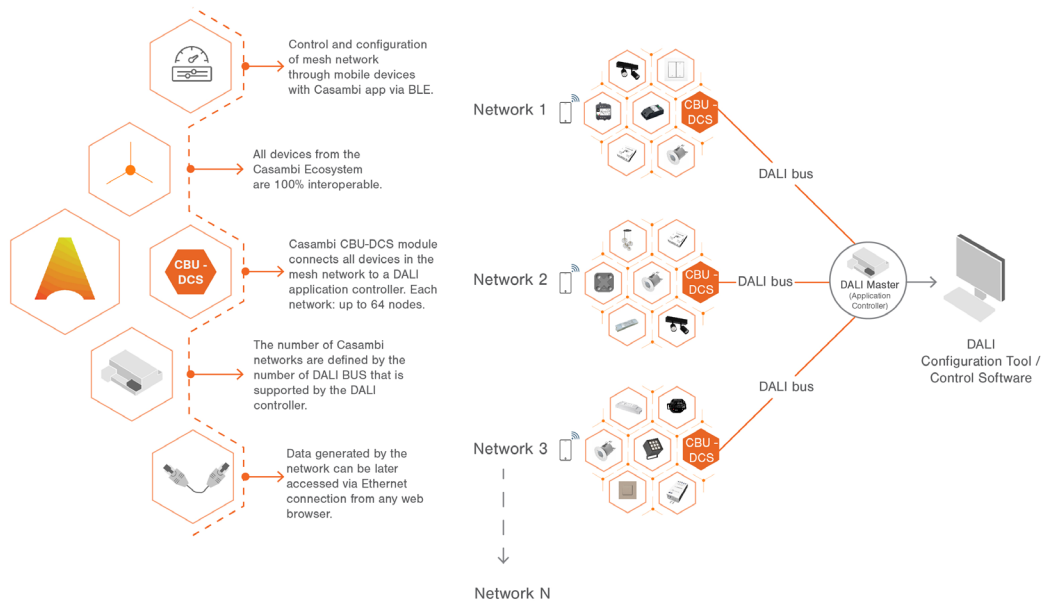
Control and configuration of mesh network through mobile devices with Casambi app via BLE.

All devices from the Casambi Ecosystem are 100% interoperable.

CBU - DCS

Casambi CBU-DCS module connects all devices in the mesh network to a DALI application controller. Each network: up to 64 nodes.

The number of Casambi networks are defined by the number of DALI BUS that is supported by the DALI controller.

Data generated by the network can be later accessed via Ethernet connection from any web browser.

Network 1

CBU - DCS

DALI bus

Network 2

CBU - DCS

DALI bus

DALI Master
(Application Controller)

DALI Configuration Tool / Control Software

DALI bus

Network 3

CBU - DCS

Network N